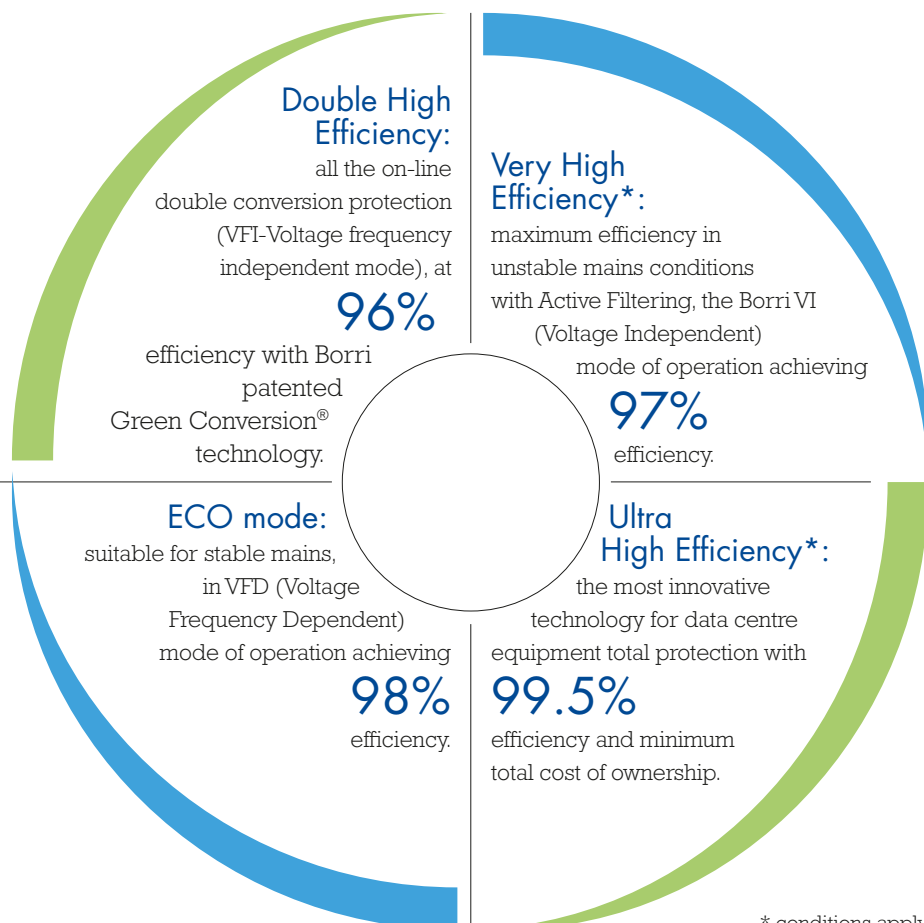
Double High Efficiency: all the on-line double conversion protection (VFI-Voltage frequency independent mode), at

96%

efficiency with Borri patented Green Conversion® technology.

Very High Efficiency*: maximum efficiency in unstable mains conditions with Active Filtering, the Borri VI (Voltage Independent) mode of operation achieving

97%

efficiency.

ECO mode: suitable for stable mains, in VFD (Voltage Frequency Dependent) mode of operation achieving

98%

efficiency.

Ultra High Efficiency*: the most innovative technology for data centre equipment total protection with

99.5%

efficiency and minimum total cost of ownership.

* conditions appl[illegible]